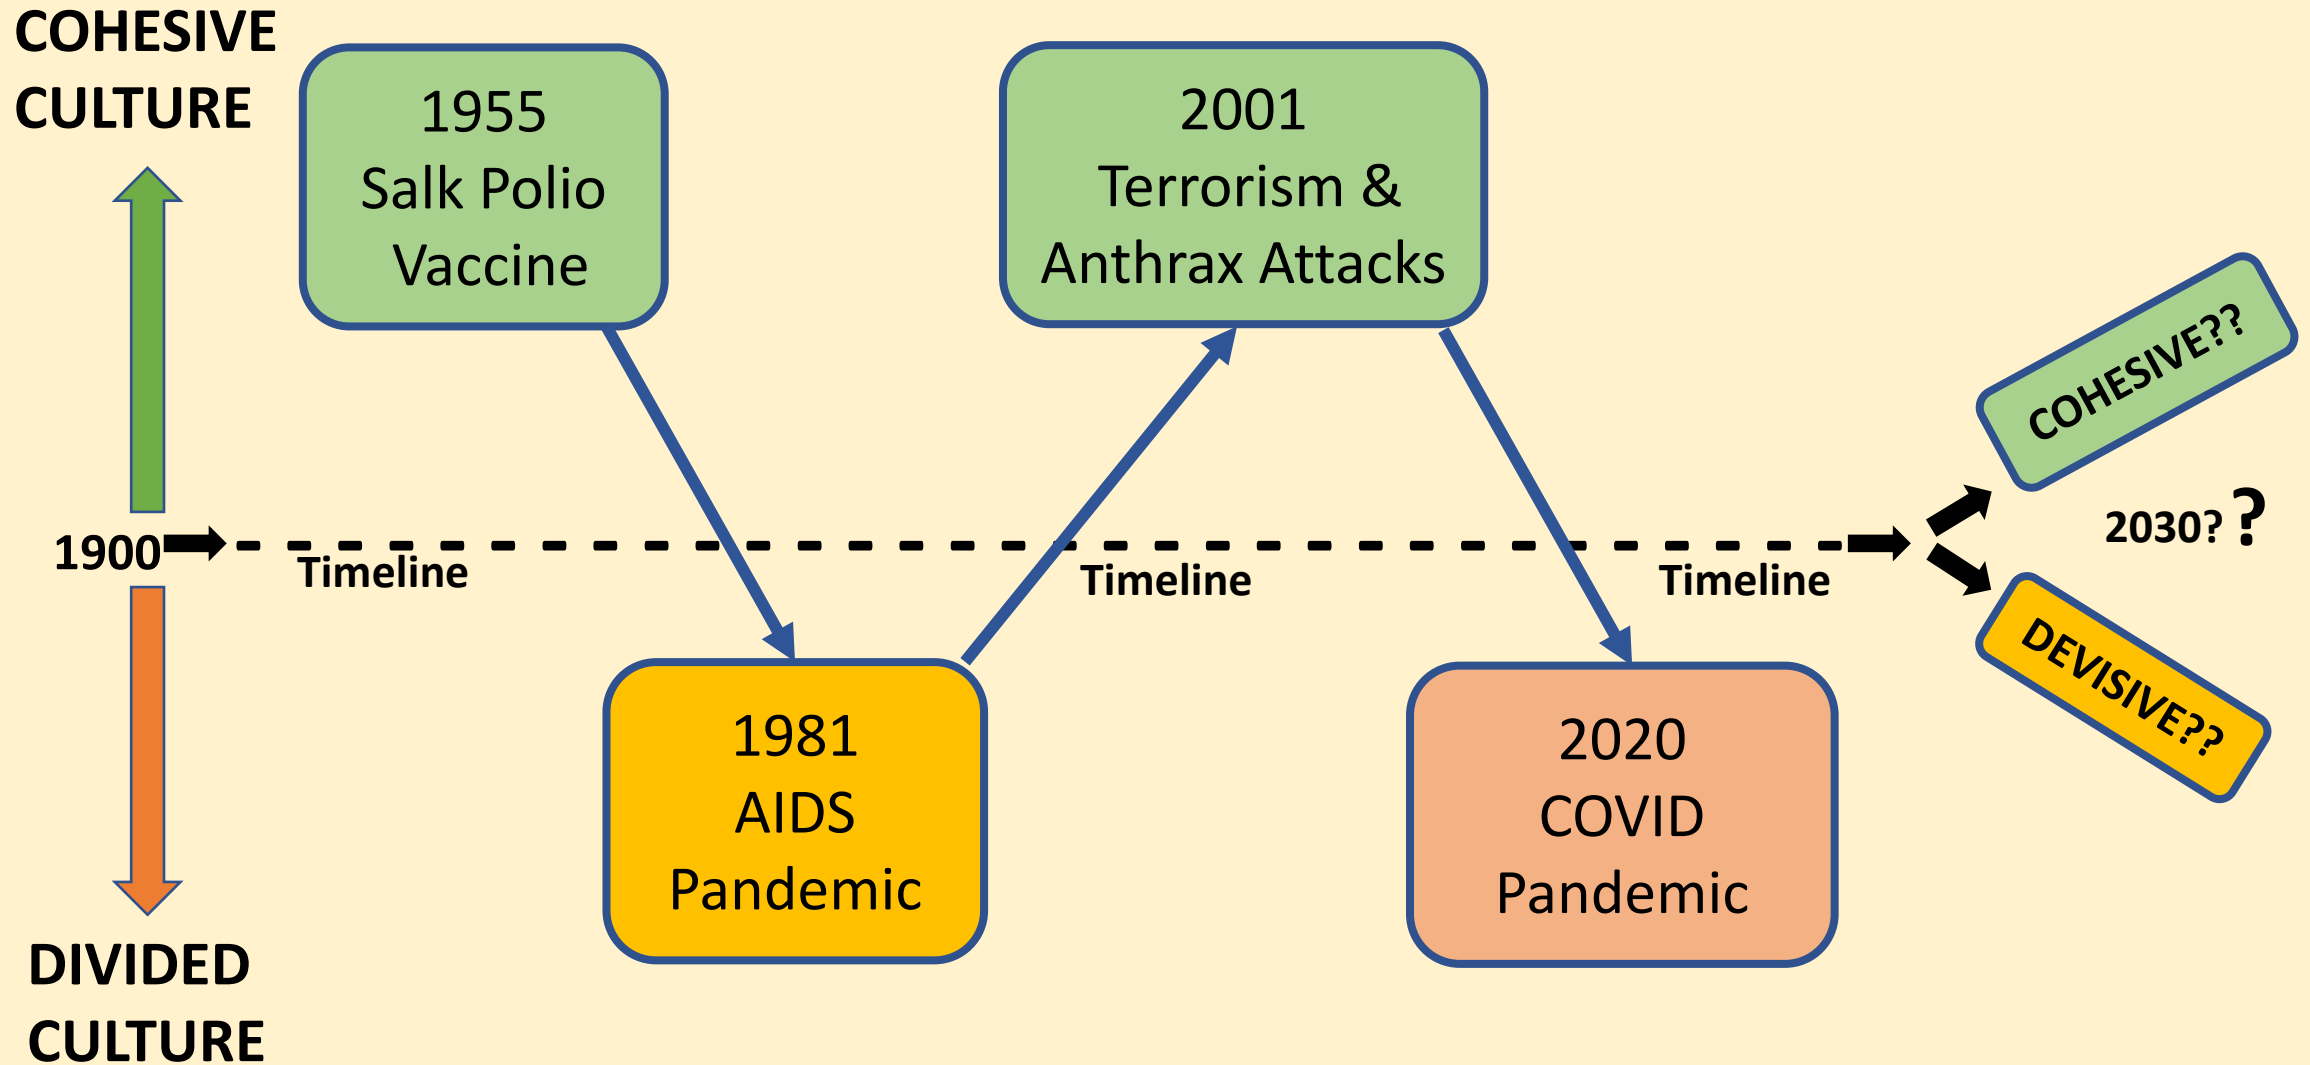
COHESIVE CULTURE

1955 Salk Polio Vaccine

2001 Terrorism & Anthrax Attacks

COHESIVE??

1900

Timeline

Timeline

Timeline

2030? ?

DEVISIVE??

1981 AIDS Pandemic

2020 COVID Pandemic

DIVIDED CULTURE